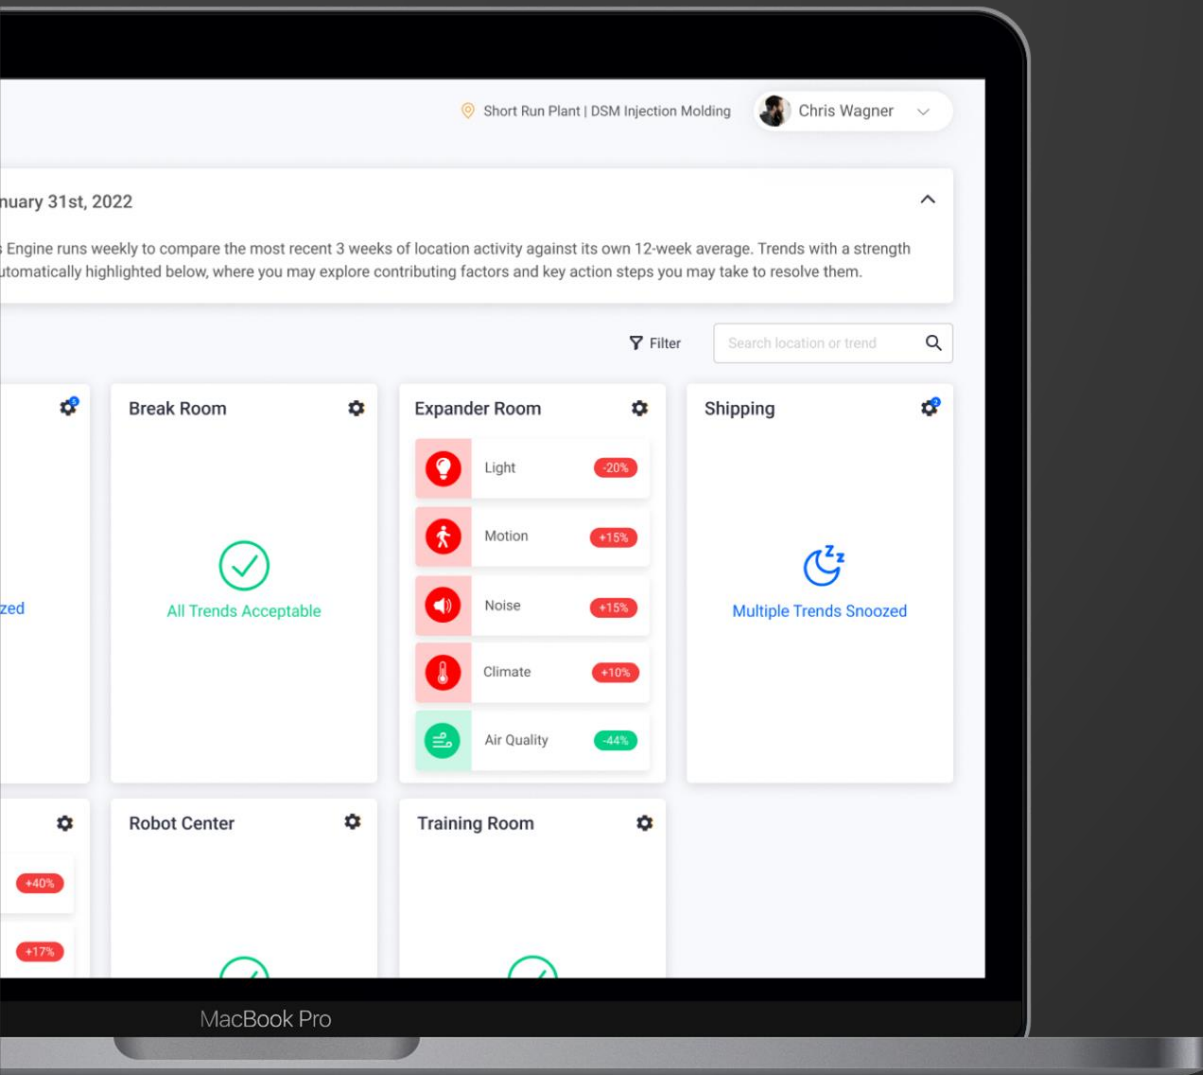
Short Run Plant | DSM Injection Molding

Chris Wagner

nuary 31st, 2022

Engine runs weekly to compare the most recent 3 weeks of location activity against its own 12-week average. Trends with a strength utomatically highlighted below, where you may explore contributing factors and key action steps you may take to resolve them.

Filter

Search location or trend

zed

Break Room

All Trends Acceptable

Expander Room

Light -20%

Motion +15%

Noise +15%

Climate +10%

Air Quality -44%

Shipping

Multiple Trends Snoozed

+40%

+17%

Robot Center

Training Room

MacBook Pro